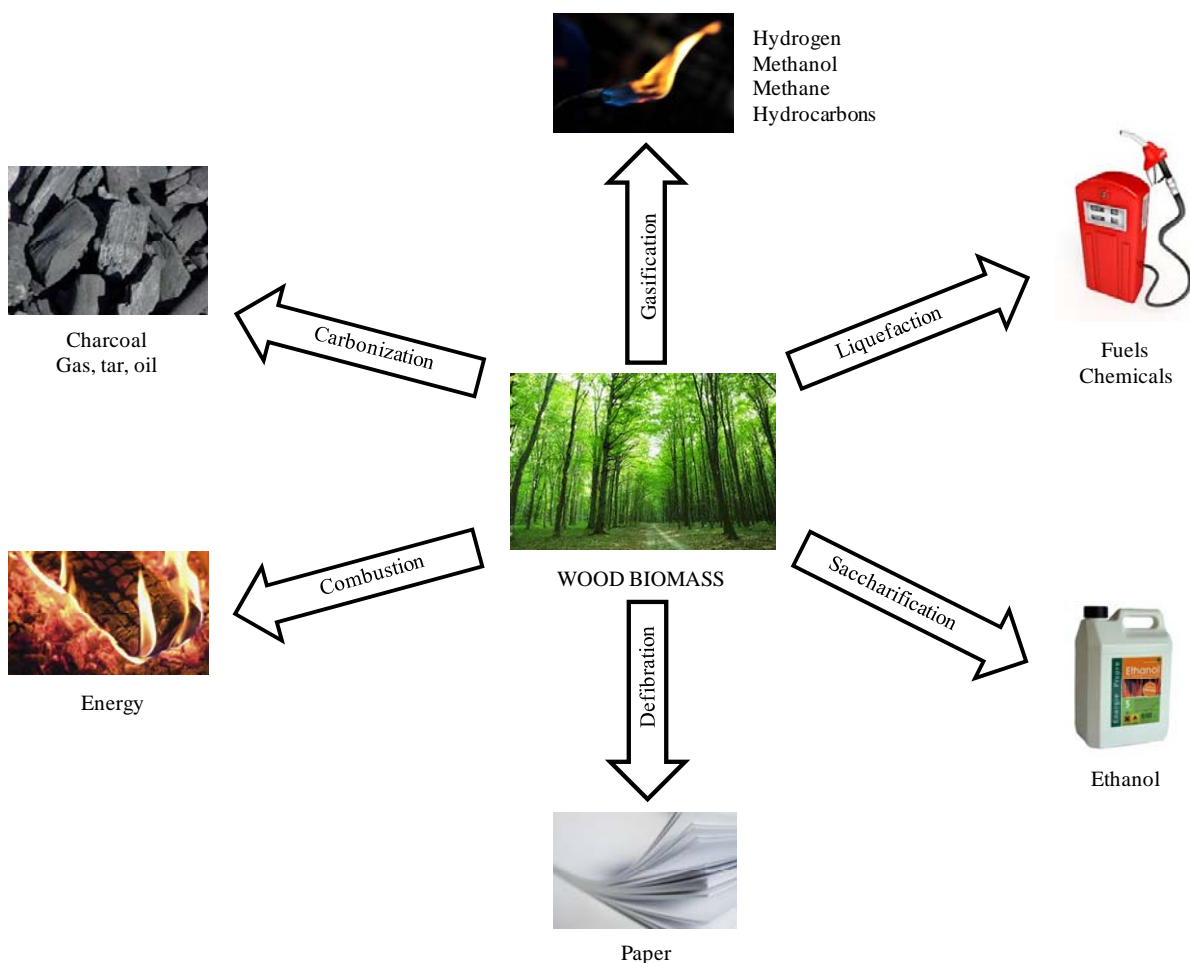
Hydrogen
Methanol
Methane
Hydrocarbons

Gasification

Charcoal
Gas, tar, oil

Carbonization

Liquefaction

Fuels
Chemicals

WOOD BIOMASS

Combustion

Energy

Saccharification

Ethanol

Ethanol

Defibration

Paper